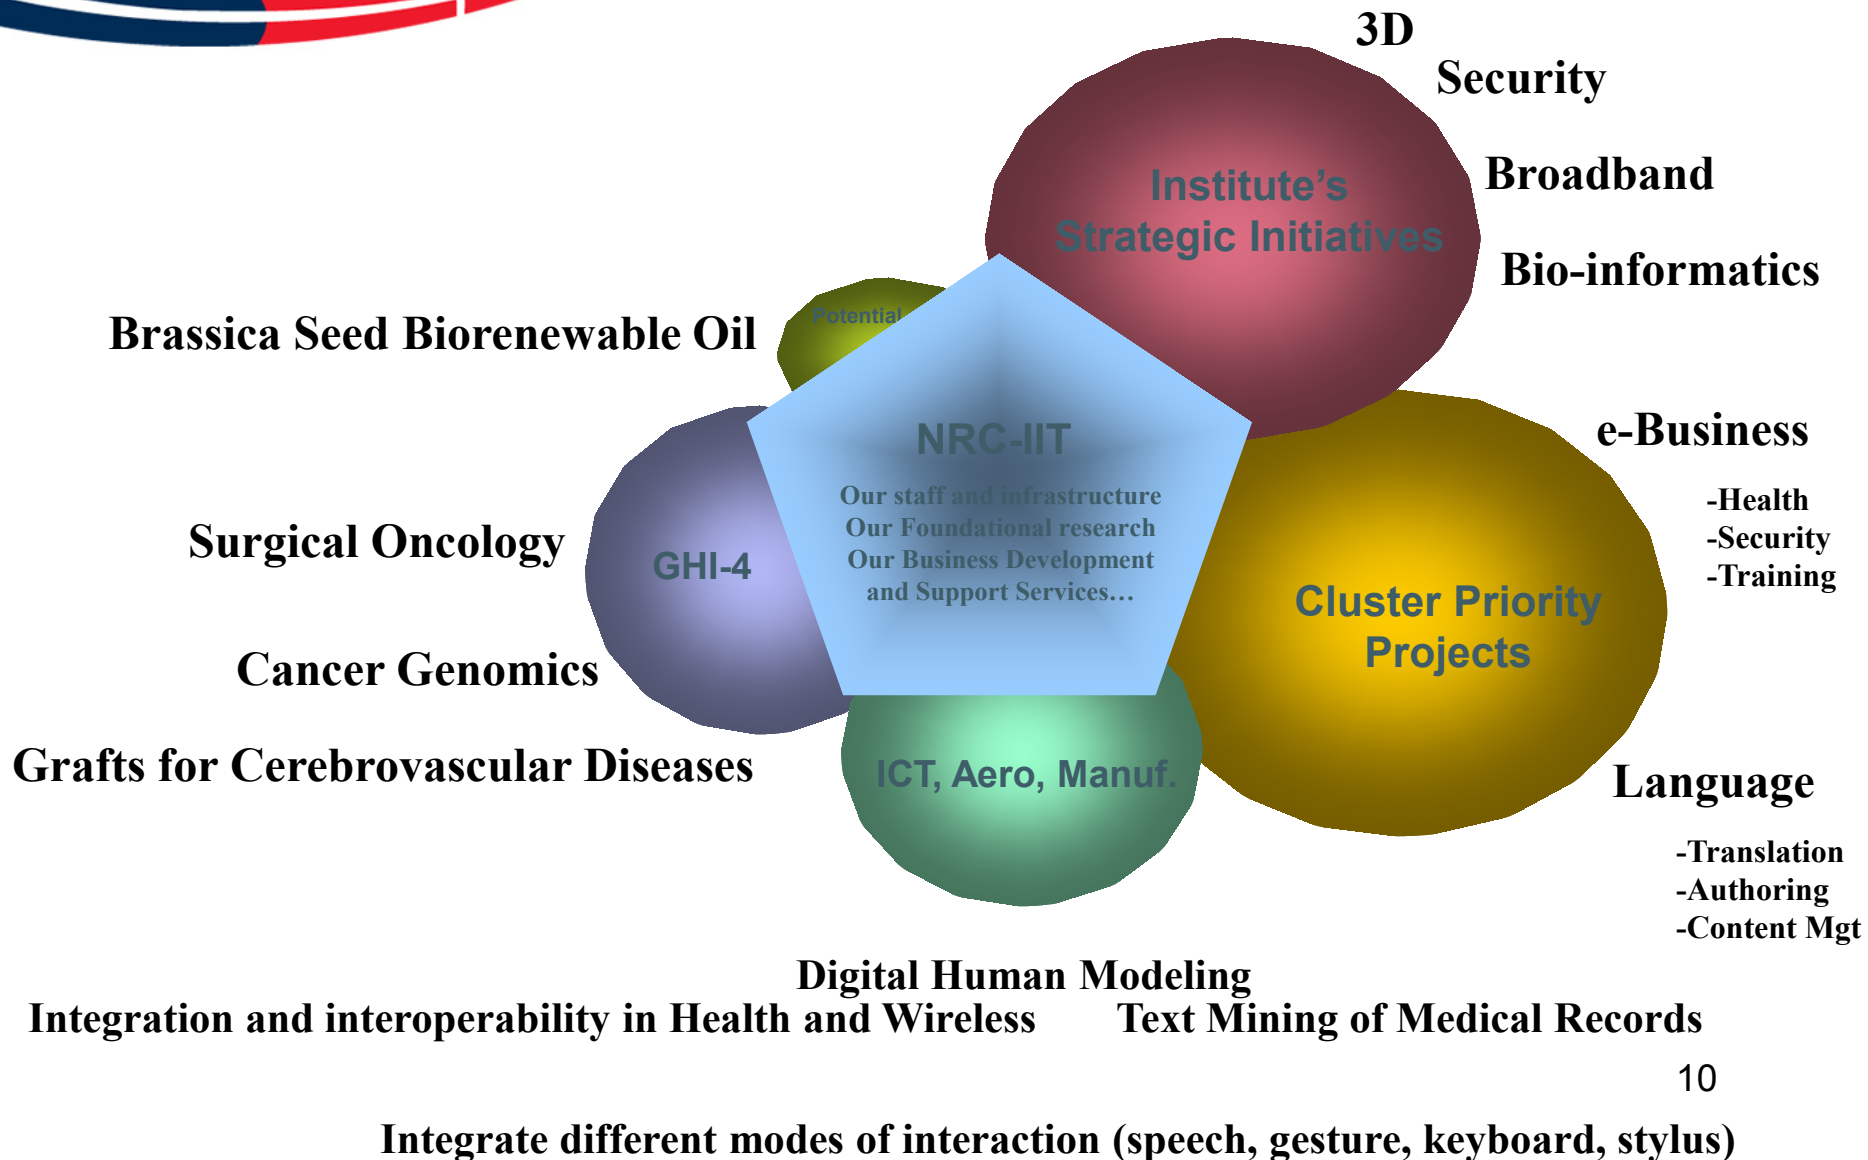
3D

Security

Broadband

Bio-informatics

Institute's Strategic Initiatives

Potential

Brassica Seed Biorenewable Oil

NRC-IIT

Our staff and infrastructure
Our Foundational research
Our Business Development and Support Services…

e-Business

-Health
-Security
-Training

Surgical Oncology

GHI-4

Cluster Priority Projects

Cancer Genomics

Grafts for Cerebrovascular Diseases

ICT, Aero, Manuf.

Language

-Translation
-Authoring
-Content Mgt

Digital Human Modeling

Integration and interoperability in Health and Wireless

Text Mining of Medical Records

10

Integrate different modes of interaction (speech, gesture, keyboard, stylus)